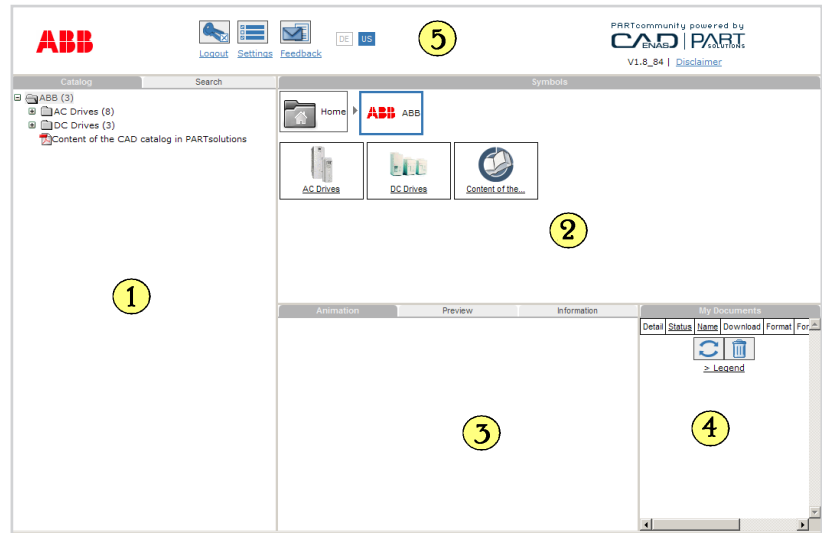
ABB

Logout Settings Feedback

DE US

5

PARTcommunity powered by CADENAS PART SOLUTIONS

V1.8_84 | Disclaimer

Catalog Search

ABB (3)
AC Drives (8)
DC Drives (3)
Content of the CAD catalog in PARTsolutions

1

Symbols

Home ABB ABB

AC Drives DC Drives Content of the...

2

Animation Preview Information

3

My Documents

| Detail | Status | Name | Download | Format | For |
|---|---|---|---|---|---|

> Legend

4